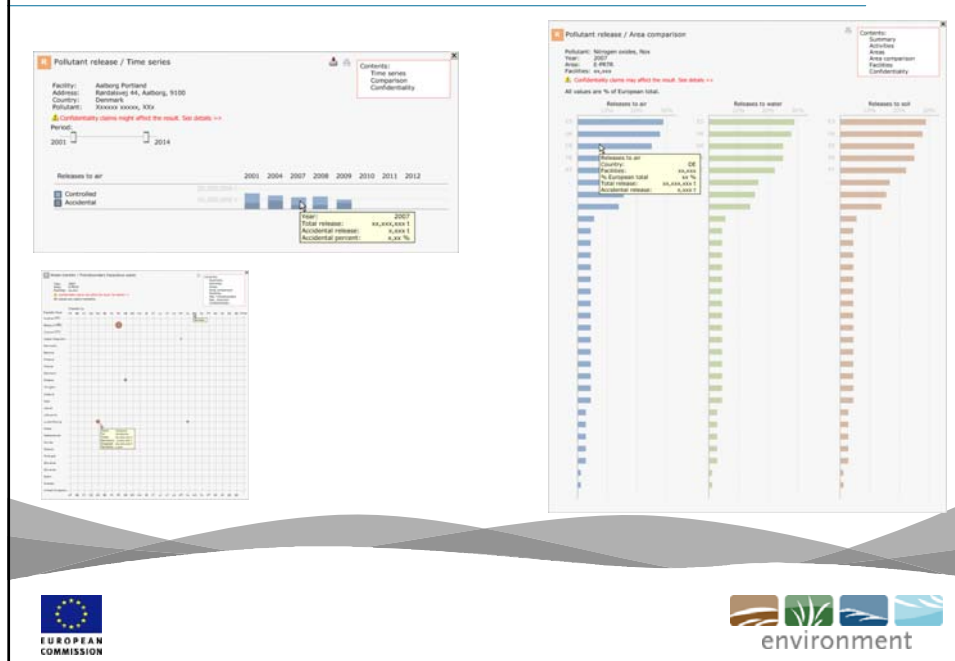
Pollutant release / Time series

Contents:
Time series
Comparison
Confidentiality

Facility: Aalborg Portland
Address: Rørdalsvej 44, Aalborg, 9100
Country: Denmark
Pollutant: Xxxxxx xxxxx, XXx

Confidentiality claims might affect the result. See details >>

Period:
2001 2014

Releases to air
2001 2004 2007 2008 2009 2010 2011 2012

Controlled
Accidental

Year: 2007
Total release: xx,xxx,xxx t
Accidental release: x,xxx t
Accidental percent: x,xx %

Pollutant release / Area comparison

Contents:
Summary
Activities
Areas
Area comparison
Facilities
Confidentiality

Pollutant: Nitrogen oxides, Nox
Year: 2007
Area: E-PRTR
Facilities: xx,xxx

Confidentiality claims may affect the result. See details >>

All values are % of European total.

Releases to air
Releases to water
Releases to soil

Releases to air
Country: DE
Facilities: xx,xxx
% European total: xx %
Total release: xx,xxx,xxx t
Accidental release: x,xxx t

EUROPEAN COMMISSION

environment